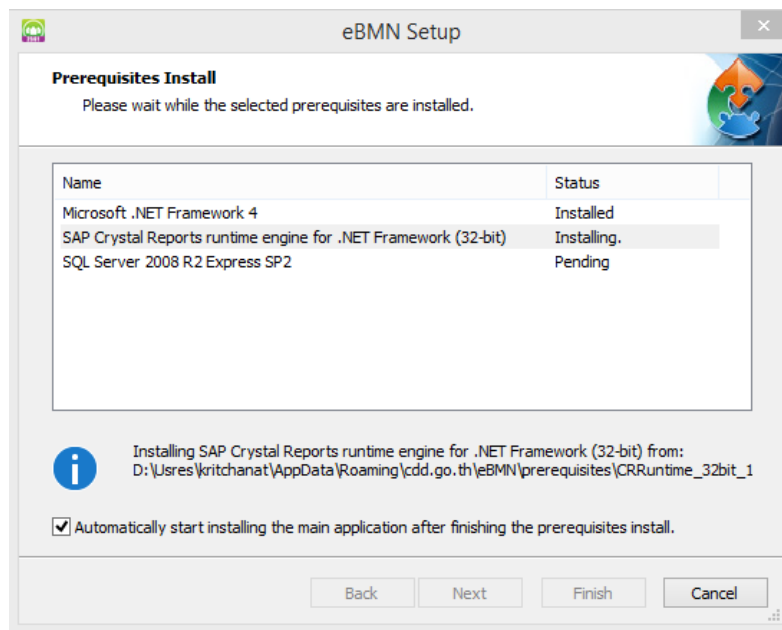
eBMN Setup

Prerequisites Install
Please wait while the selected prerequisites are installed.

| Name | Status |
|---|---|
| Microsoft .NET Framework 4 | Installed |
| SAP Crystal Reports runtime engine for .NET Framework (32-bit) | Installing. |
| SQL Server 2008 R2 Express SP2 | Pending |

Installing SAP Crystal Reports runtime engine for .NET Framework (32-bit) from: D:\Usres\kritchanat\AppData\Roaming\cdd.go.th\eBMN\prerequisites\CRRuntime_32bit_1

Automatically start installing the main application after finishing the prerequisites install.

Back Next Finish Cancel